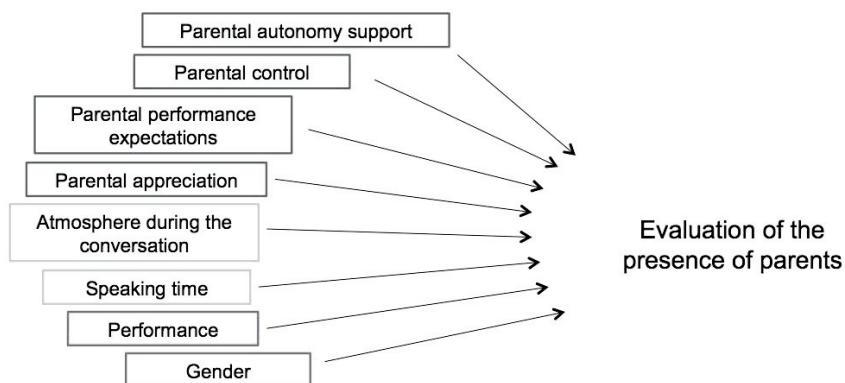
Parental autonomy support

Parental control

Parental performance expectations

Parental appreciation

Atmosphere during the conversation

Speaking time

Performance

Gender

Evaluation of the presence of parents